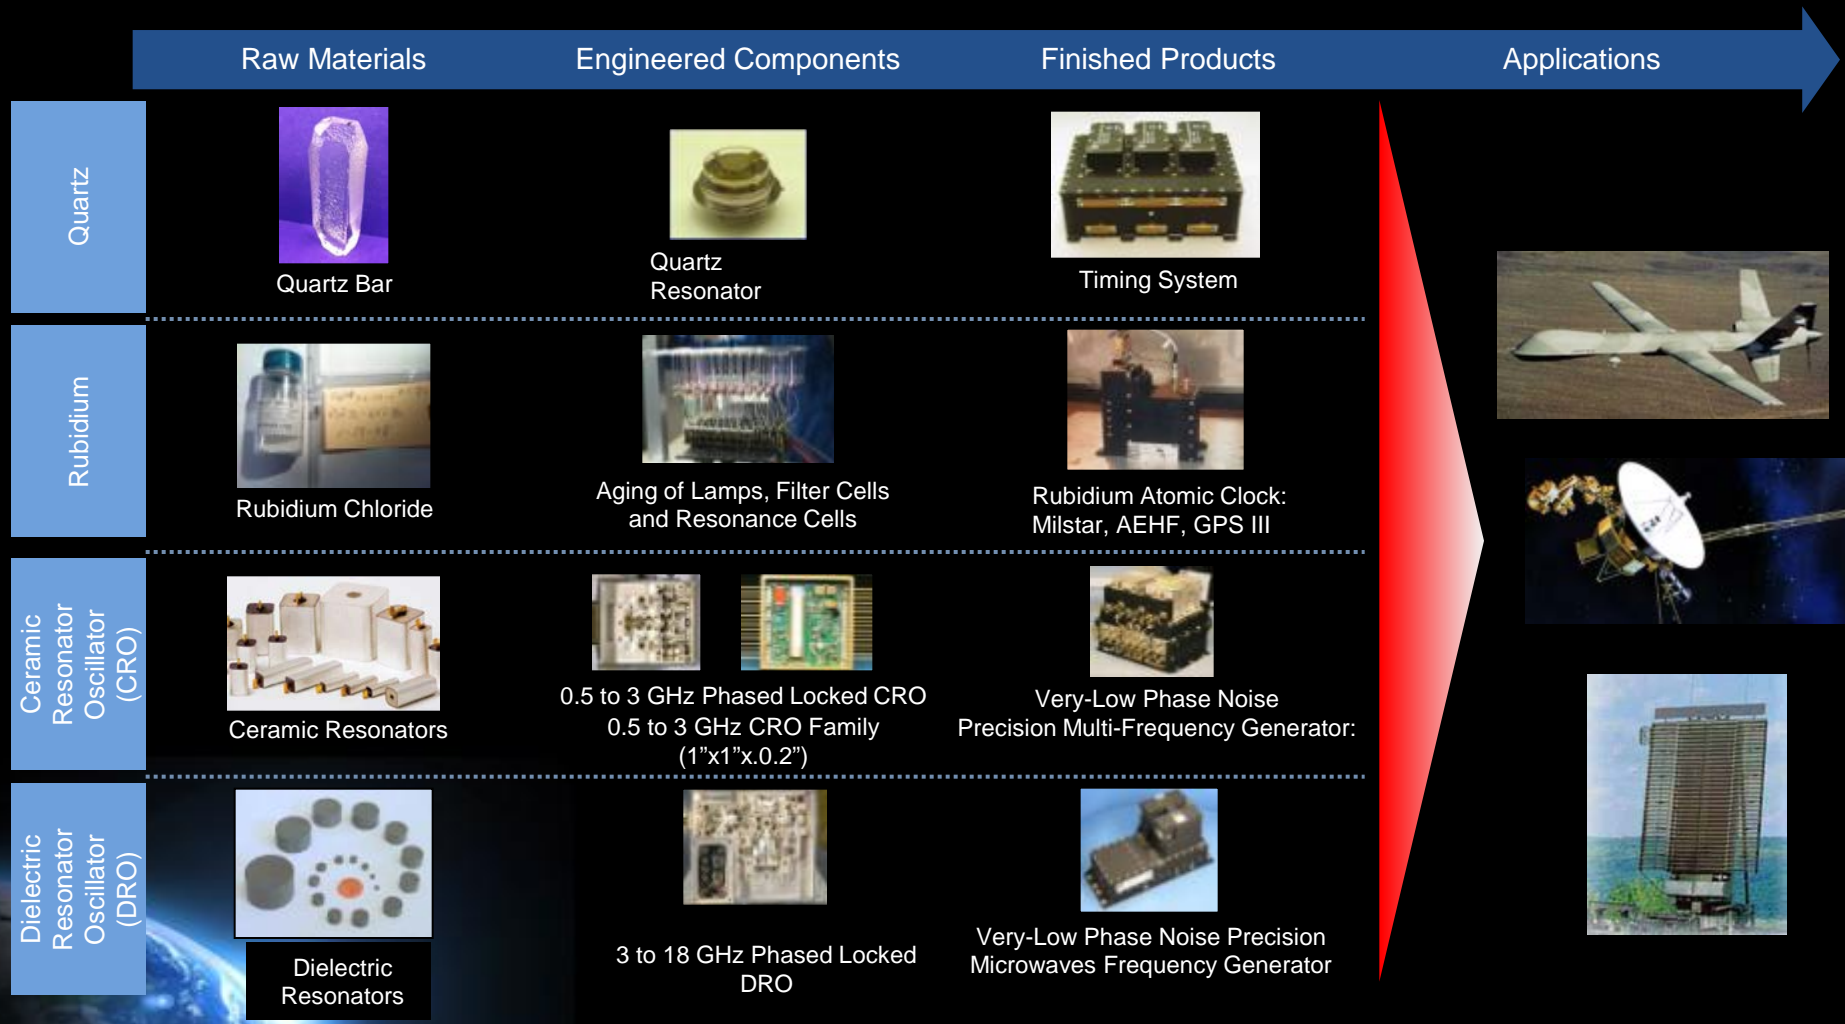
Raw Materials

Engineered Components

Finished Products

Applications

Quartz

Quartz Bar

Quartz Resonator

Timing System

Rubidium

Rubidium Chloride

Aging of Lamps, Filter Cells and Resonance Cells

Rubidium Atomic Clock: Milstar, AEHF, GPS III

Ceramic Resonator Oscillator (CRO)

Ceramic Resonators

0.5 to 3 GHz Phased Locked CRO
0.5 to 3 GHz CRO Family
(1”x1”x.0.2”)

Very-Low Phase Noise Precision Multi-Frequency Generator:

Dielectric Resonator Oscillator (DRO)

Dielectric Resonators

3 to 18 GHz Phased Locked DRO

Very-Low Phase Noise Precision Microwaves Frequency Generator